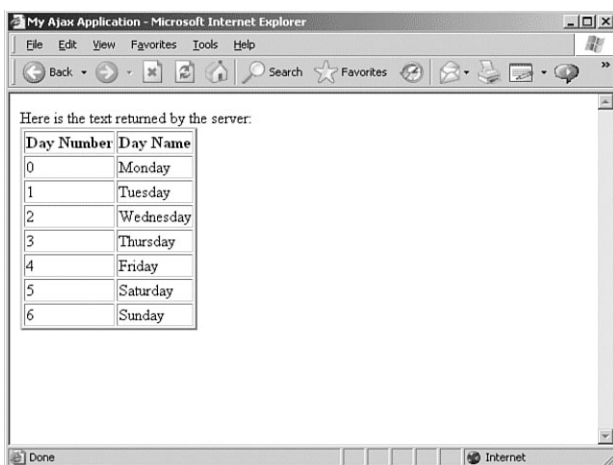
My Ajax Application - Microsoft Internet Explorer

File Edit View Favorites Tools Help

Back Search Favorites

Here is the text returned by the server:

| Day Number | Day Name |
|---|---|
| 0 | Monday |
| 1 | Tuesday |
| 2 | Wednesday |
| 3 | Thursday |
| 4 | Friday |
| 5 | Saturday |
| 6 | Sunday |

Done Internet